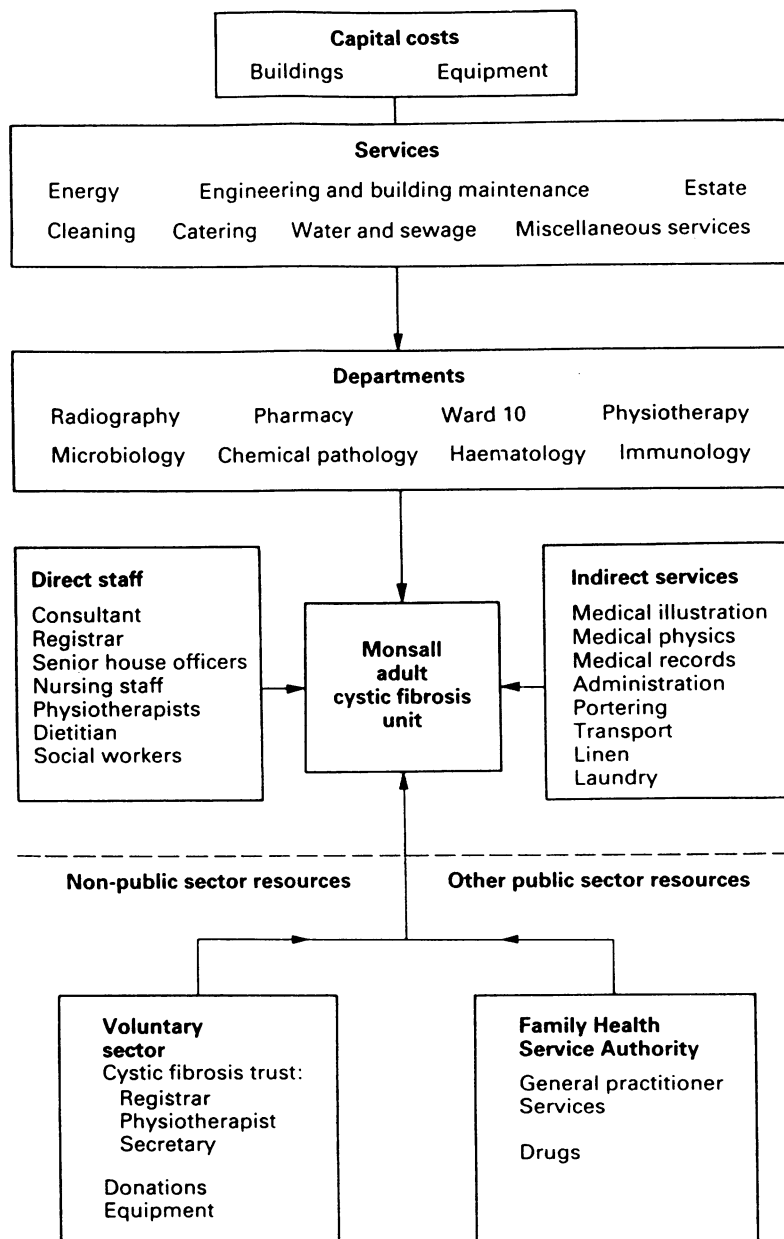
Capital costs
Buildings Equipment

Services
Energy Engineering and building maintenance Estate
Cleaning Catering Water and sewage Miscellaneous services

Departments
Radiography Pharmacy Ward 10 Physiotherapy
Microbiology Chemical pathology Haematology Immunology

Direct staff
Consultant
Registrar
Senior house officers
Nursing staff
Physiotherapists
Dietitian
Social workers

Monsall adult cystic fibrosis unit

Indirect services
Medical illustration
Medical physics
Medical records
Administration
Portering
Transport
Linen
Laundry

Non-public sector resources

Other public sector resources

Voluntary sector
Cystic fibrosis trust:
Registrar
Physiotherapist
Secretary

Donations
Equipment

Family Health Service Authority
General practitioner Services

Drugs